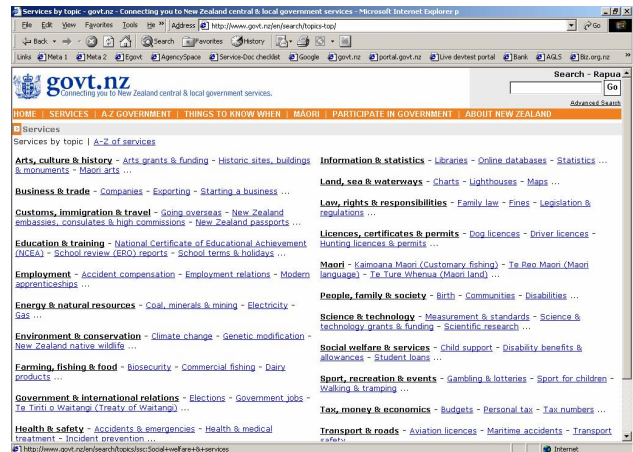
Services by topic - govt.nz - Connecting you to New Zealand central & local government services - Microsoft Internet Explorer p

File Edit View Favorites Tools Help Address http://www.govt.nz/en/search/topics-top/ Go

Back Search Favorites History

Links Meta 1 Meta 2 Egovt AgencySpace Service-Doc checklist Google govt.nz portal.govt.nz Live devtest portal Bank AQLS Biz.org.nz

govt.nz
Connecting you to New Zealand central & local government services.

Search - Rapua
Go
Advanced Search

HOME | SERVICES | A-Z GOVERNMENT | THINGS TO KNOW WHEN | MĀORI | PARTICIPATE IN GOVERNMENT | ABOUT NEW ZEALAND

Services

Services by topic | A-Z of services

Arts, culture & history - Arts grants & funding - Historic sites, buildings & monuments - Maori arts ...

Business & trade - Companies - Exporting - Starting a business ...

Customs, immigration & travel - Going overseas - New Zealand embassies, consulates & high commissions - New Zealand passports ...

Education & training - National Certificate of Educational Achievement (NCEA) - School review (ERO) reports - School terms & holidays ...

Employment - Accident compensation - Employment relations - Modern apprenticeships ...

Energy & natural resources - Coal, minerals & mining - Electricity - Gas ...

Environment & conservation - Climate change - Genetic modification - New Zealand native wildlife ...

Farming, fishing & food - Biosecurity - Commercial fishing - Dairy products ...

Government & international relations - Elections - Government jobs - Te Tiriti o Waitangi (Treaty of Waitangi) ...

Health & safety - Accidents & emergencies - Health & medical treatment - Incident prevention ...

Information & statistics - Libraries - Online databases - Statistics ...

Land, sea & waterways - Charts - Lighthouses - Maps ...

Law, rights & responsibilities - Family law - Fines - Legislation & regulations ...

Licences, certificates & permits - Dog licences - Driver licences - Hunting licences & permits ...

Maori - Kaimoana Maori (Customary fishing) - Te Reo Maori (Maori language) - Te Ture Whenua (Maori land) ...

People, family & society - Birth - Communities - Disabilities ...

Science & technology - Measurement & standards - Science & technology grants & funding - Scientific research ...

Social welfare & services - Child support - Disability benefits & allowances - Student loans ...

Sport, recreation & events - Gambling & lotteries - Sport for children - Walking & tramping ...

Tax, money & economics - Budgets - Personal tax - Tax numbers ...

Transport & roads - Aviation licences - Maritime accidents - Transport safety

http://www.govt.nz/en/search/topics/ssc:Social+welfare+&+services Internet